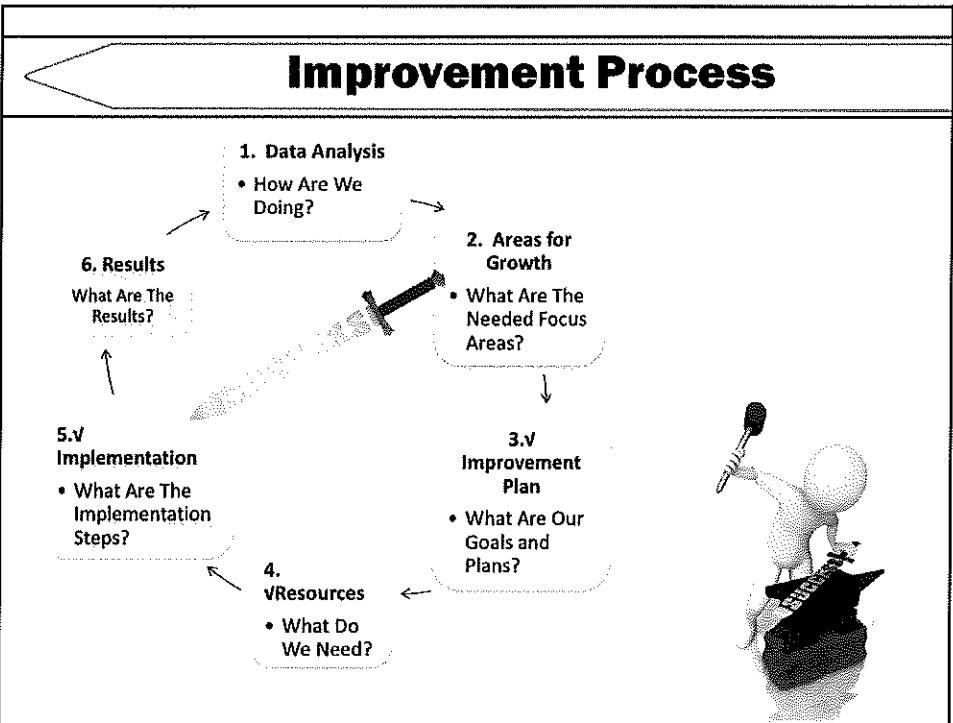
Improvement Process

1. Data Analysis

• How Are We Doing?

2. Areas for Growth

• What Are The Needed Focus Areas?

3.√ Improvement Plan

• What Are Our Goals and Plans?

4. √Resources

• What Do We Need?

5.√ Implementation

• What Are The Implementation Steps?

6. Results

What Are The Results?